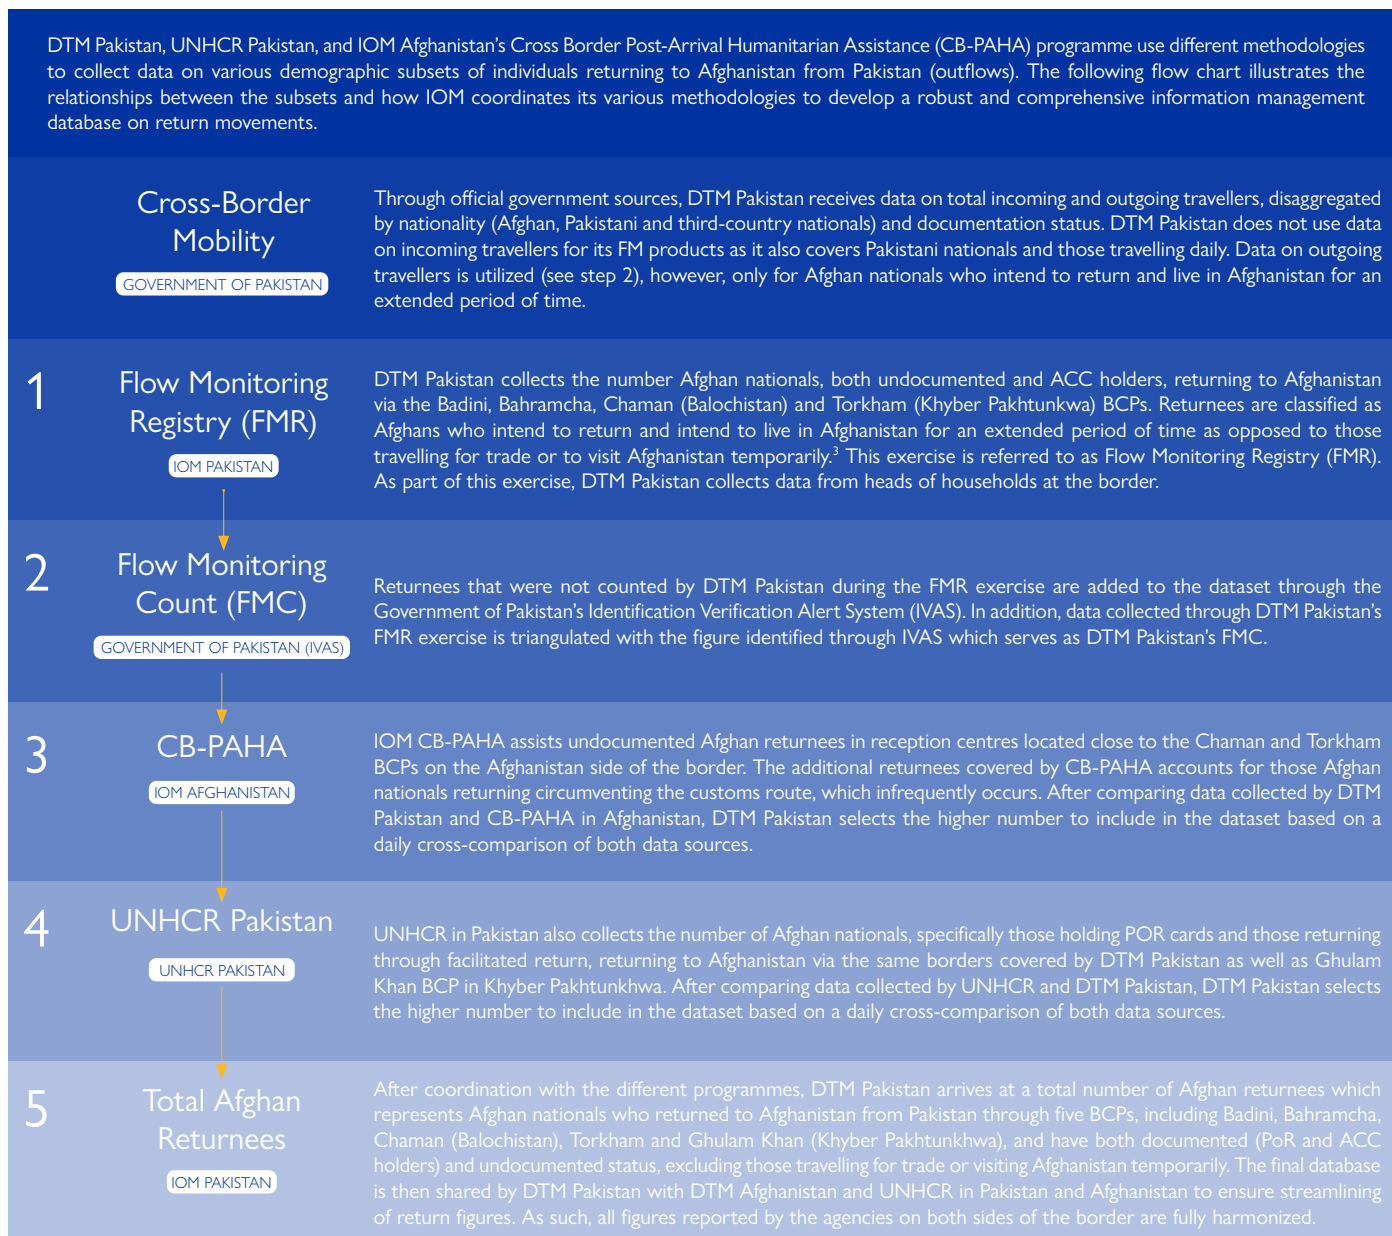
DTM Pakistan, UNHCR Pakistan, and IOM Afghanistan's Cross Border Post-Arrival Humanitarian Assistance (CB-PAHA) programme use different methodologies to collect data on various demographic subsets of individuals returning to Afghanistan from Pakistan (outflows). The following flow chart illustrates the relationships between the subsets and how IOM coordinates its various methodologies to develop a robust and comprehensive information management database on return movements.

Cross-Border Mobility

GOVERNMENT OF PAKISTAN

Through official government sources, DTM Pakistan receives data on total incoming and outgoing travellers, disaggregated by nationality (Afghan, Pakistani and third-country nationals) and documentation status. DTM Pakistan does not use data on incoming travellers for its FM products as it also covers Pakistani nationals and those travelling daily. Data on outgoing travellers is utilized (see step 2), however, only for Afghan nationals who intend to return and live in Afghanistan for an extended period of time.

1

Flow Monitoring Registry (FMR)

IOM PAKISTAN

DTM Pakistan collects the number Afghan nationals, both undocumented and ACC holders, returning to Afghanistan via the Badini, Bahramcha, Chaman (Balochistan) and Torkham (Khyber Pakhtunkwa) BCPs. Returnees are classified as Afghans who intend to return and intend to live in Afghanistan for an extended period of time as opposed to those travelling for trade or to visit Afghanistan temporarily.$^3$ This exercise is referred to as Flow Monitoring Registry (FMR). As part of this exercise, DTM Pakistan collects data from heads of households at the border.

2

Flow Monitoring Count (FMC)

GOVERNMENT OF PAKISTAN (IVAS)

Returnees that were not counted by DTM Pakistan during the FMR exercise are added to the dataset through the Government of Pakistan's Identification Verification Alert System (IVAS). In addition, data collected through DTM Pakistan's FMR exercise is triangulated with the figure identified through IVAS which serves as DTM Pakistan's FMC.

3

CB-PAHA

IOM AFGHANISTAN

IOM CB-PAHA assists undocumented Afghan returnees in reception centres located close to the Chaman and Torkham BCPs on the Afghanistan side of the border. The additional returnees covered by CB-PAHA accounts for those Afghan nationals returning circumventing the customs route, which infrequently occurs. After comparing data collected by DTM Pakistan and CB-PAHA in Afghanistan, DTM Pakistan selects the higher number to include in the dataset based on a daily cross-comparison of both data sources.

4

UNHCR Pakistan

UNHCR PAKISTAN

UNHCR in Pakistan also collects the number of Afghan nationals, specifically those holding POR cards and those returning through facilitated return, returning to Afghanistan via the same borders covered by DTM Pakistan as well as Ghulam Khan BCP in Khyber Pakhtunkhwa. After comparing data collected by UNHCR and DTM Pakistan, DTM Pakistan selects the higher number to include in the dataset based on a daily cross-comparison of both data sources.

5

Total Afghan Returnees

IOM PAKISTAN

After coordination with the different programmes, DTM Pakistan arrives at a total number of Afghan returnees which represents Afghan nationals who returned to Afghanistan from Pakistan through five BCPs, including Badini, Bahramcha, Chaman (Balochistan), Torkham and Ghulam Khan (Khyber Pakhtunkhwa), and have both documented (PoR and ACC holders) and undocumented status, excluding those travelling for trade or visiting Afghanistan temporarily. The final database is then shared by DTM Pakistan with DTM Afghanistan and UNHCR in Pakistan and Afghanistan to ensure streamlining of return figures. As such, all figures reported by the agencies on both sides of the border are fully harmonized.